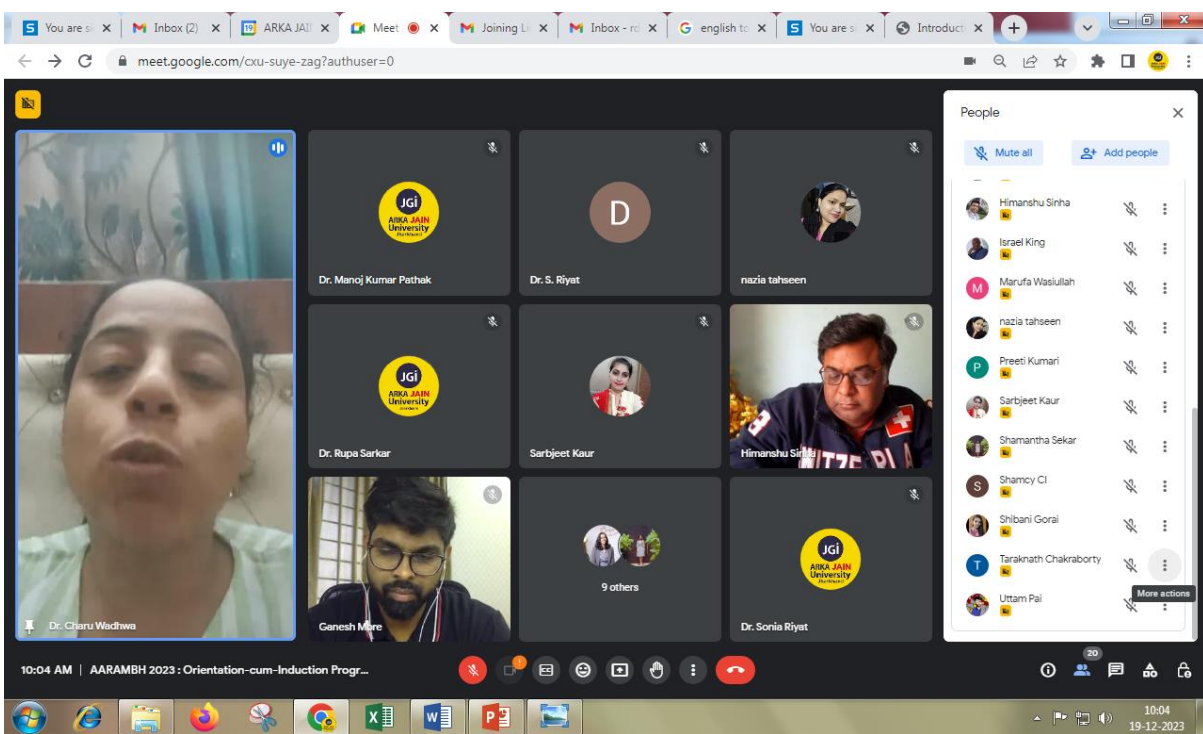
You are s | Inbox (2) | ARKA JAI | Meet | Joining Li | Inbox - r | english to | You are s | Introducti

meet.google.com/cxu-suye-zag?authuser=0

People

Mute all

Add people

Himanshu Sinha

Israel King

Marufa Wasiullah

nazia tahseen

Preeti Kumari

Sarbjeet Kaur

Shamantha Sekar

Shamcy CI

Shibani Gorai

Taraknath Chakraborty

More actions

Uttam Pai

JGi ARKA JAIN University

Dr. Manoj Kumar Pathak

D

Dr. S. Riyat

nazia tahseen

JGi ARKA JAIN University

Dr. Rupa Sarkar

Sarbjeet Kaur

Himanshu Sinha

Dr. Charu Wadhwa

Ganesh More

9 others

JGi ARKA JAIN University

Dr. Sonia Riyat

10:04 AM | AARAMBH 2023 : Orientation-cum-Induction Progr...

20

10:04
19-12-2023